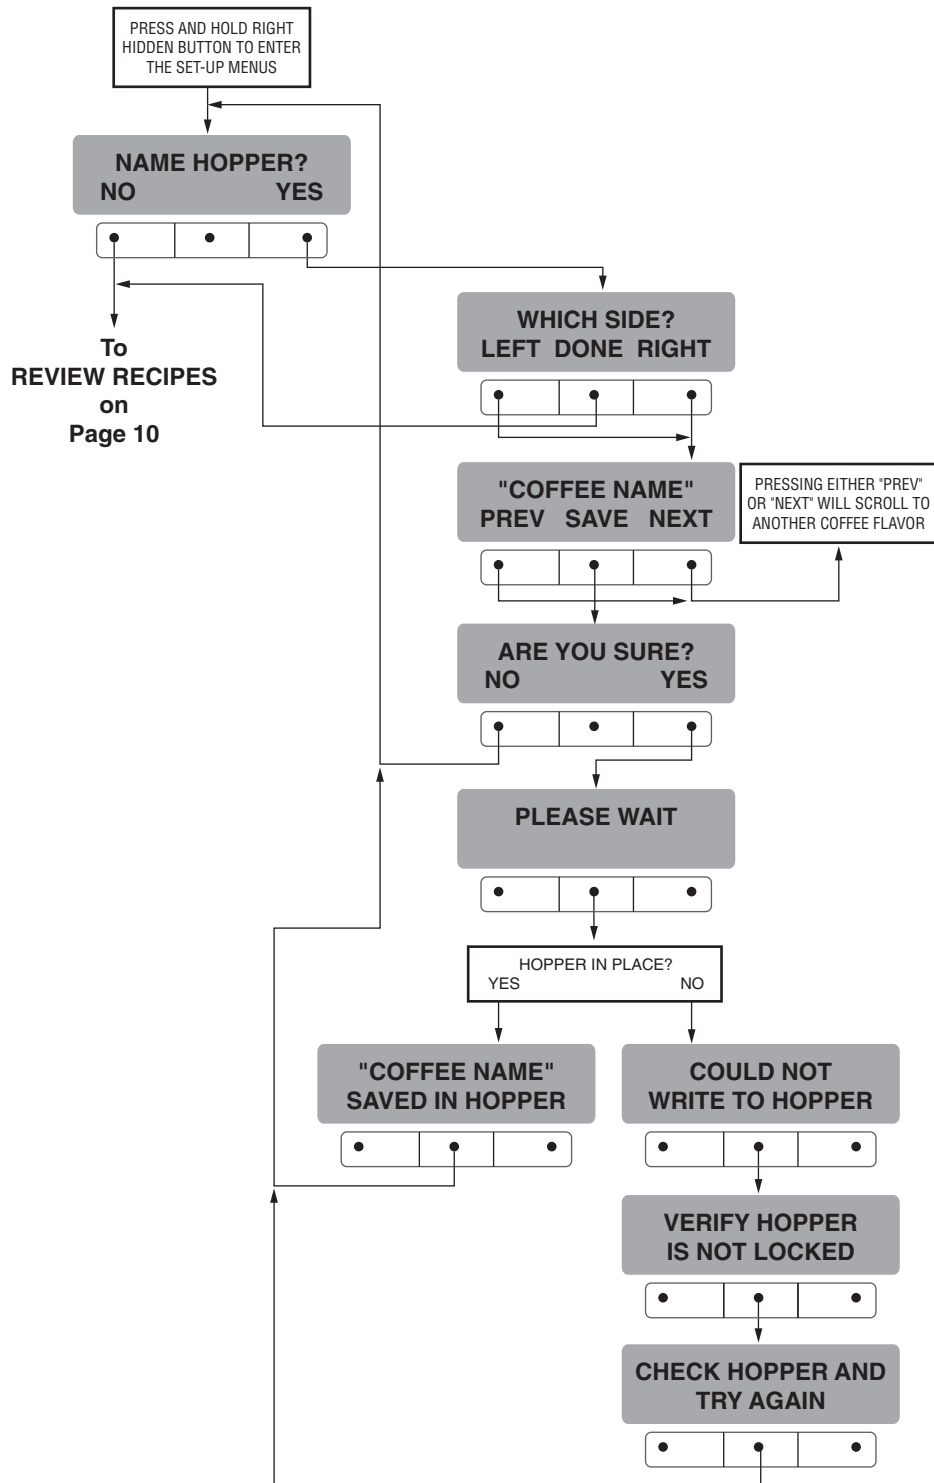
PRESS AND HOLD RIGHT HIDDEN BUTTON TO ENTER THE SET-UP MENUS

NAME HOPPER?
NO YES

To
REVIEW RECIPES
on
Page 10

WHICH SIDE?
LEFT DONE RIGHT

"COFFEE NAME"
PREV SAVE NEXT

PRESSING EITHER "PREV" OR "NEXT" WILL SCROLL TO ANOTHER COFFEE FLAVOR

ARE YOU SURE?
NO YES

PLEASE WAIT

HOPPER IN PLACE?
YES NO

"COFFEE NAME"
SAVED IN HOPPER

COULD NOT
WRITE TO HOPPER

VERIFY HOPPER
IS NOT LOCKED

CHECK HOPPER AND
TRY AGAIN